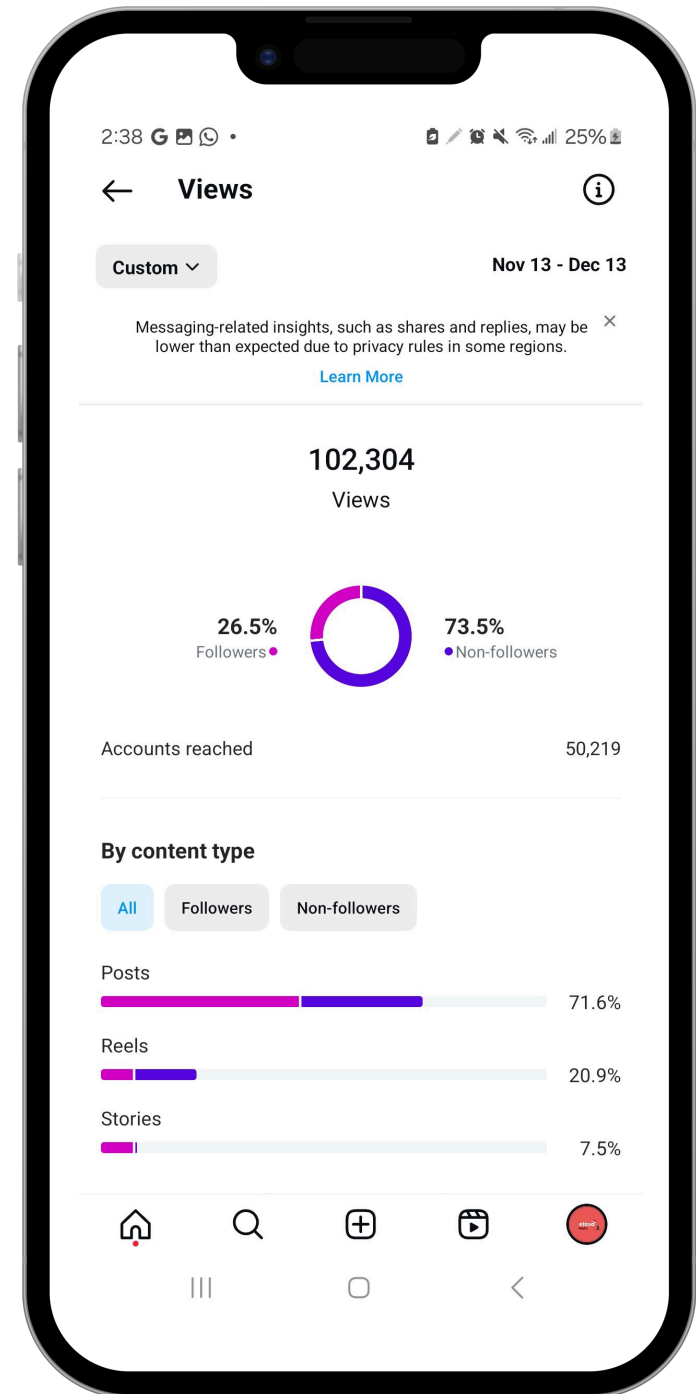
2:38 G •

25%

Views

Custom

Nov 13 - Dec 13

Messaging-related insights, such as shares and replies, may be lower than expected due to privacy rules in some regions.

Learn More

102,304

Views

26.5%
Followers

73.5%
Non-followers

Accounts reached 50,219

By content type

All Followers Non-followers

Posts 71.6%

Reels 20.9%

Stories 7.5%